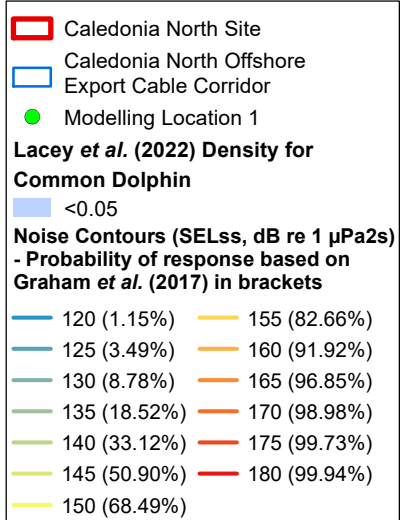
Caledonia North Site

Caledonia North Offshore Export Cable Corridor

Modelling Location 1

**Lacey *et al.* (2022) Density for Common Dolphin**

<0.05

**Noise Contours (SELss, dB re 1 μPa2s) - Probability of response based on Graham *et al.* (2017) in brackets**

120 (1.15%)
125 (3.49%)
130 (8.78%)
135 (18.52%)
140 (33.12%)
145 (50.90%)
150 (68.49%)
155 (82.66%)
160 (91.92%)
165 (96.85%)
170 (98.98%)
175 (99.73%)
180 (99.94%)